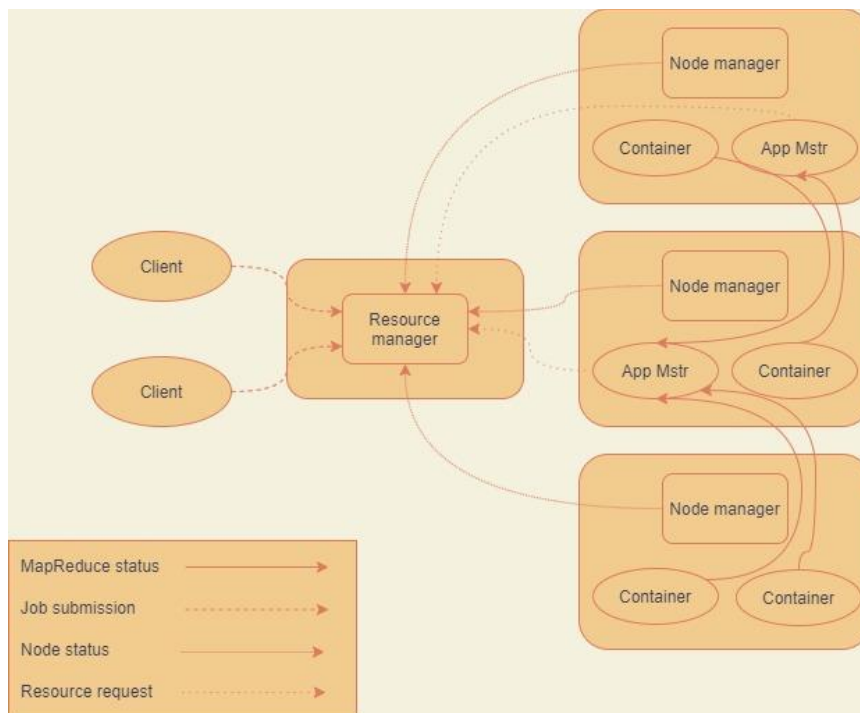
Node manager

Container

App Mstr

Client

Resource manager

Node manager

Client

App Mstr

Container

Node manager

Container

Container

MapReduce status

Job submission

Node status

Resource request